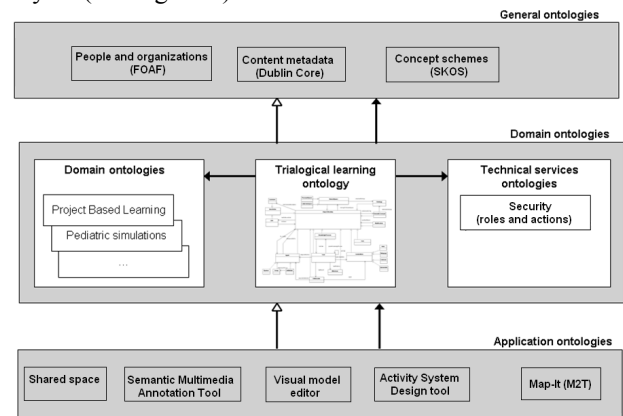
General ontologies

People and organizations (FOAF)

Content metadata (Dublin Core)

Concept schemes (SKOS)

Domain ontologies

Domain ontologies

Project Based Learning

Pediatric simulations

...

Trialogical learning ontology

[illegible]

Technical services ontologies

Security (roles and actions)

Application ontologies

Shared space

Semantic Multimedia Annotation Tool

Visual model editor

Activity System Design tool

Map-It (M2T)